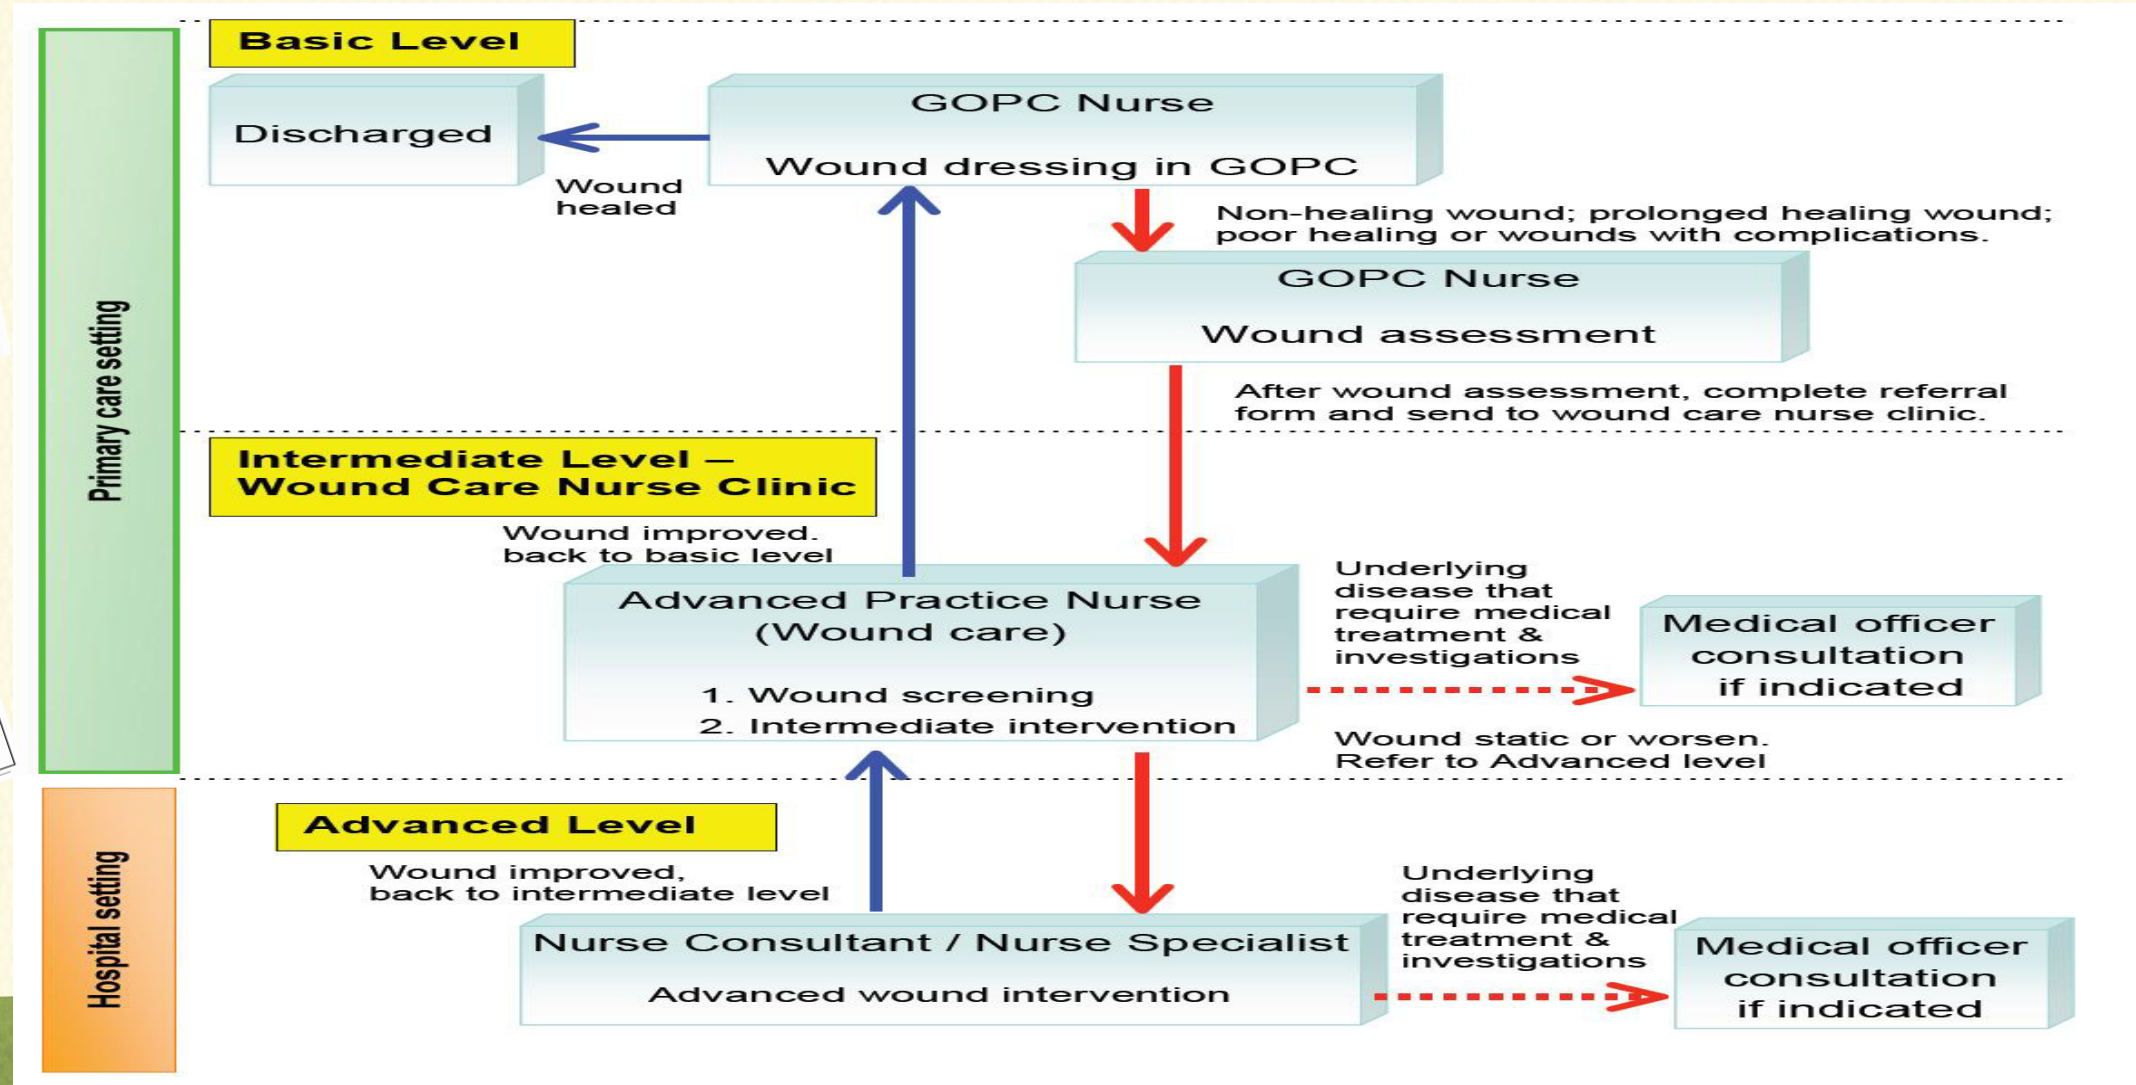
Primary care setting

Basic Level

Discharged

Wound healed

GOPC Nurse

Wound dressing in GOPC

Non-healing wound; prolonged healing wound; poor healing or wounds with complications.

GOPC Nurse

Wound assessment

After wound assessment, complete referral form and send to wound care nurse clinic.

Intermediate Level – Wound Care Nurse Clinic

Wound improved. back to basic level

Advanced Practice Nurse (Wound care)

1. Wound screening
2. Intermediate intervention

Underlying disease that require medical treatment & investigations

Medical officer consultation if indicated

Wound static or worsen. Refer to Advanced level

Hospital setting

Advanced Level

Wound improved, back to intermediate level

Nurse Consultant / Nurse Specialist

Advanced wound intervention

Underlying disease that require medical treatment & investigations

Medical officer consultation if indicated